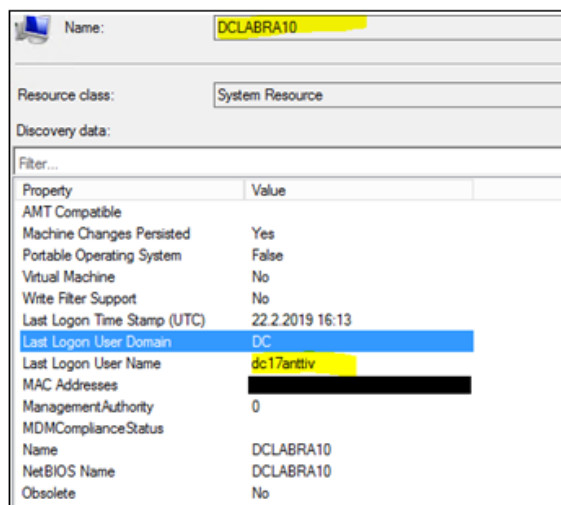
Name: DCLABRA10

Resource class: System Resource

Discovery data:

Filter...

| Property | Value |
|---|---|
| AMT Compatible | |
| Machine Changes Persisted | Yes |
| Portable Operating System | False |
| Virtual Machine | No |
| Write Filter Support | No |
| Last Logon Time Stamp (UTC) | 22.2.2019 16:13 |
| Last Logon User Domain | DC |
| Last Logon User Name | dc17anttiv |
| MAC Addresses | |
| ManagementAuthority | 0 |
| MDMComplianceStatus | |
| Name | DCLABRA10 |
| NetBIOS Name | DCLABRA10 |
| Obsolete | No |